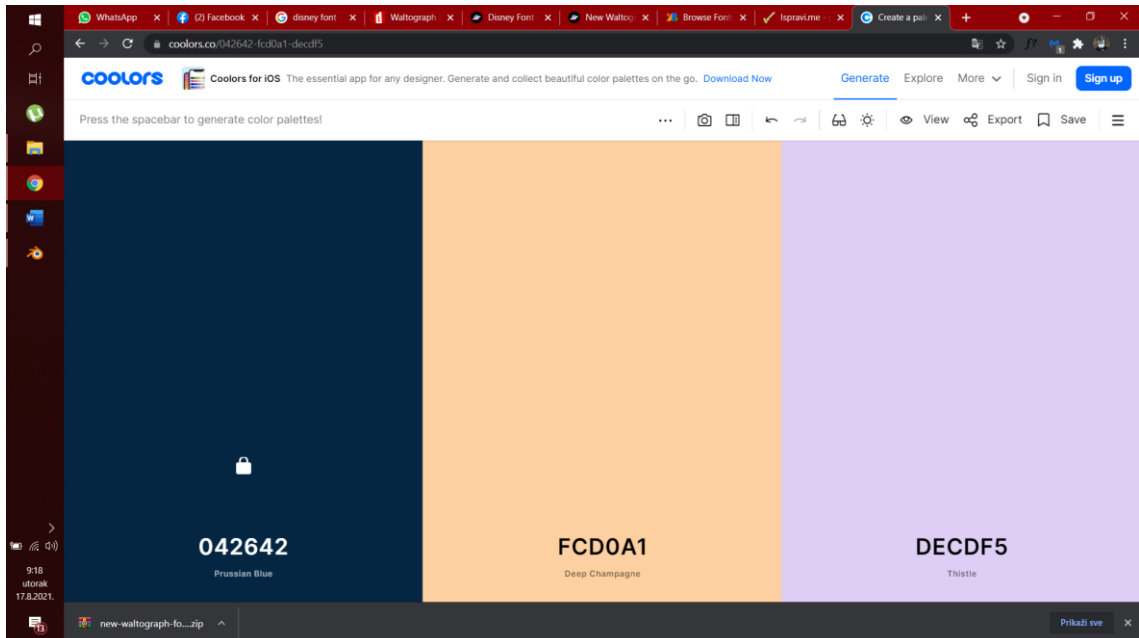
WhatsApp × (2) Facebook × disney font × Waltograph × Disney Font × New Waltog × Browse Font × Ispravi.me × Create a pal ×

coolors.co/042642-fcd0a1-decdf5

coolors Coolors for iOS The essential app for any designer. Generate and collect beautiful color palettes on the go. Download Now

Generate Explore More Sign in Sign up

Press the spacebar to generate color palettes!

View Export Save

042642
Prussian Blue

FCD0A1
Deep Champagne

DECDF5
Thistle

9:18
utorak
17.8.2021.

new-waltograph-fo....zip

Prikaži sve